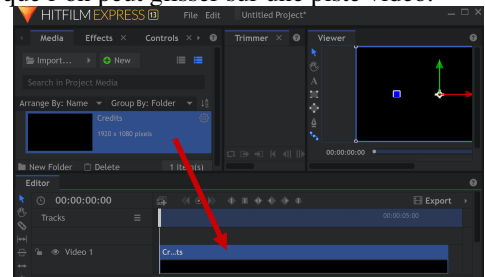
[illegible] glisser sur une piste vidéo.

HITFILM EXPRESS 13 File Edit Untitled Project*

Media Effects × Controls × Trimmer × Viewer

Import... New

Search in Project Media

Arrange By: Name Group By: Folder

Credits
1920 x 1080 pixels

New Folder Delete 1 Item(s)

00:00:00:00

Editor

00:00:00:00

Export

Tracks

00:00:05:00

Video 1

Cr...ts